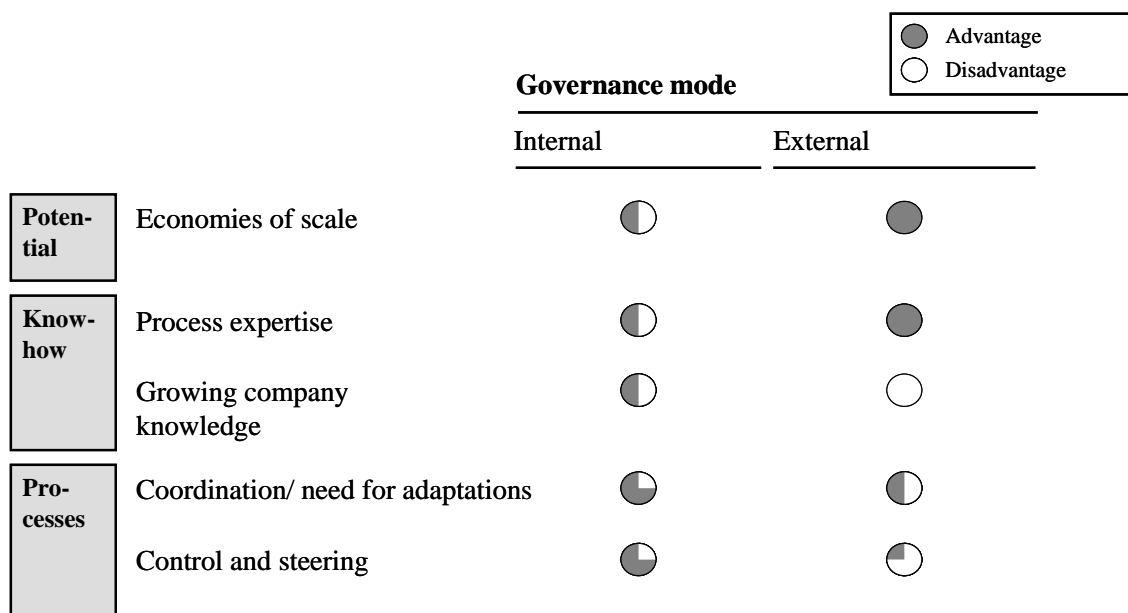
Advantage
Disadvantage

**Governance mode**

| | | Internal | External |
|---|---|---|---|
| Potential | Economies of scale | | |
| Know-how | Process expertise | | |
| | Growing company knowledge | | |
| Processes | Coordination/ need for adaptations | | |
| | Control and steering | | |